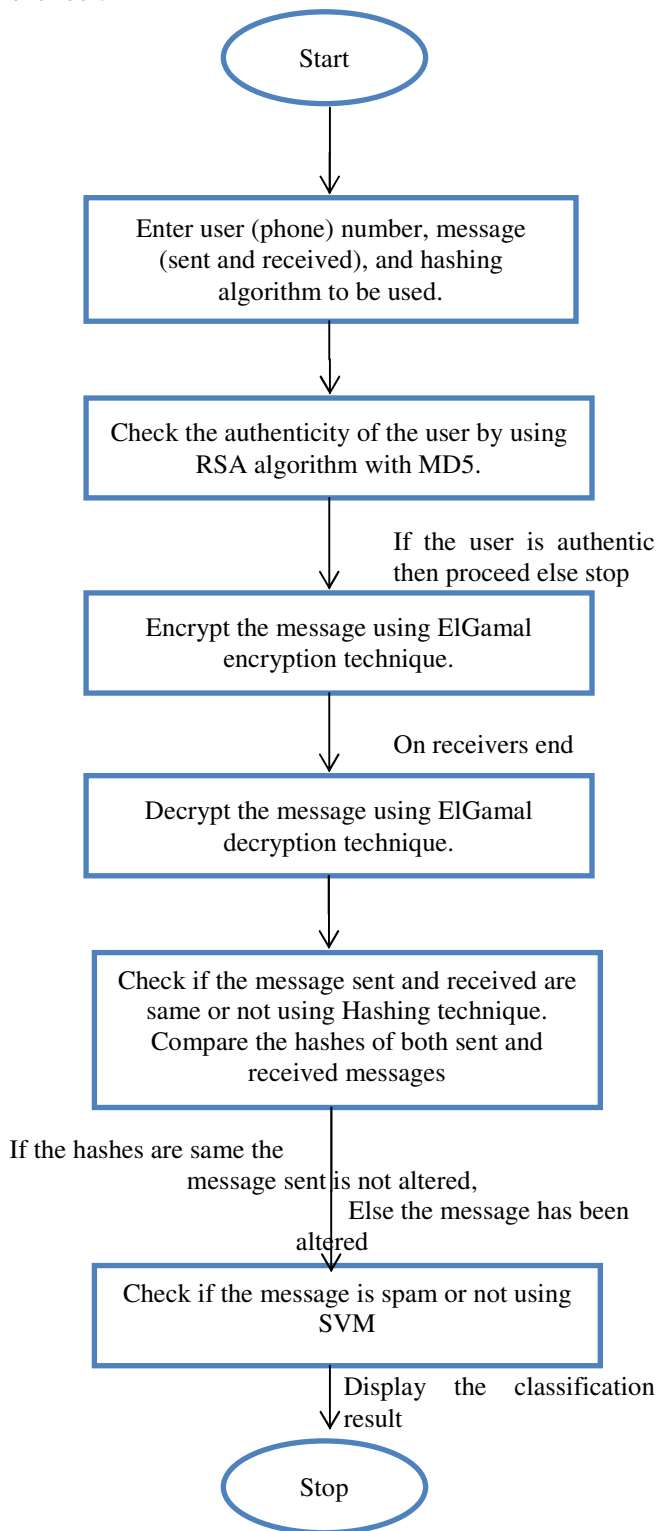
Start

Enter user (phone) number, message (sent and received), and hashing algorithm to be used.

Check the authenticity of the user by using RSA algorithm with MD5.

If the user is authentic then proceed else stop

Encrypt the message using ElGamal encryption technique.

On receivers end

Decrypt the message using ElGamal decryption technique.

Check if the message sent and received are same or not using Hashing technique. Compare the hashes of both sent and received messages

If the hashes are same the message sent is not altered, Else the message has been altered

Check if the message is spam or not using SVM

Display the classification result

Stop